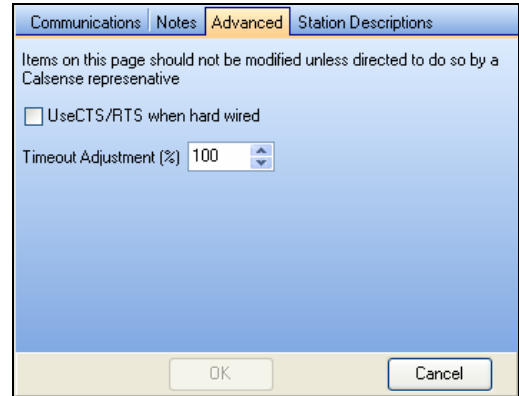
Communications | Notes | Advanced | Station Descriptions

Items on this page should not be modified unless directed to do so by a Calsense represenative

UseCTS/RTS when hard wired

Timeout Adjustment (%) 100

OK

Cancel